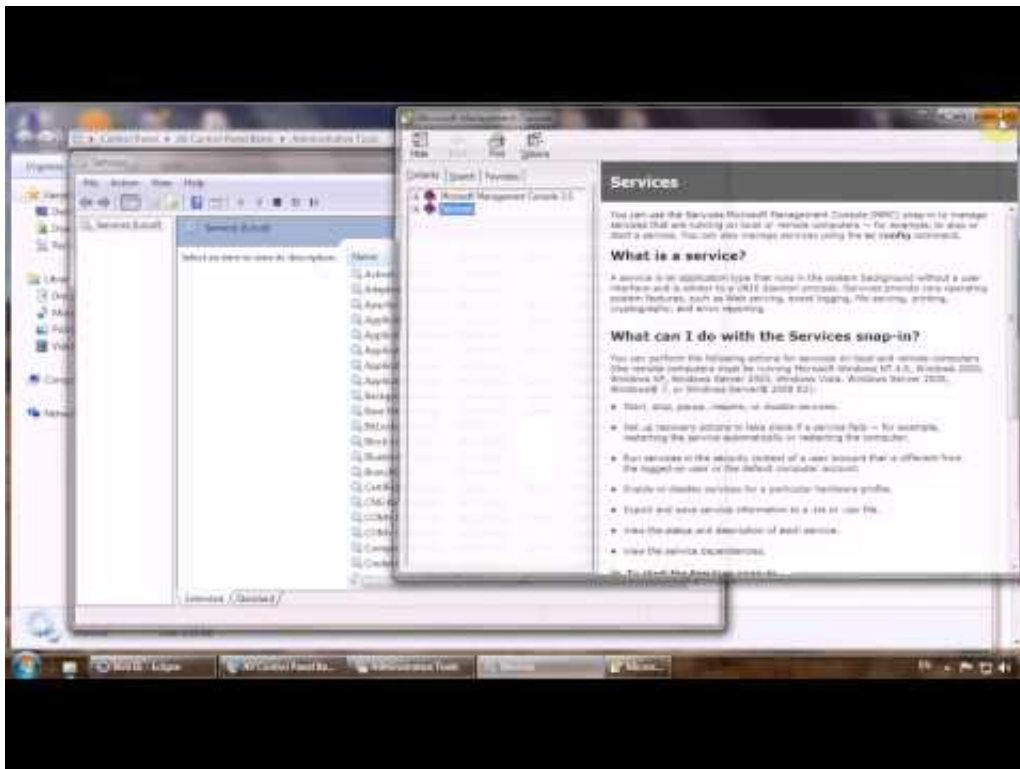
Hide Back Print Options

Contents Search Favorites

Microsoft Management Console 3.0
Services

Services

You can use the Services Microsoft Management Console (MMC) snap-in to manage services that are running on local or remote computers — for example, to stop or start a service. You can also manage services using the sc config command.

What is a service?

A service is an application type that runs in the system background without a user interface and is similar to a UNIX daemon process. Services provide core operating system features, such as Web serving, event logging, file serving, printing, cryptography, and error reporting.

What can I do with the Services snap-in?

You can perform the following actions for services on local and remote computers (the remote computers must be running Microsoft Windows NT 4.0, Windows 2000, Windows XP, Windows Server 2003, Windows Vista, Windows Server 2008, Windows® 7, or Windows Server® 2008 R2):

• Start, stop, pause, resume, or disable services.

• Set up recovery actions to take place if a service fails — for example, restarting the service automatically or restarting the computer.

• Run services in the security context of a user account that is different from the logged-on user or the default computer account.

• Enable or disable services for a particular hardware profile.

• Export and save service information to a .txt or .csv file.

• View the status and description of each service.

• View the service dependencies.

Services (Local)

Select an item to view its description.

Name

Extended Standard

File Action View Help

Control Panel ▸ All Control Panel Items ▸ Administrative Tools